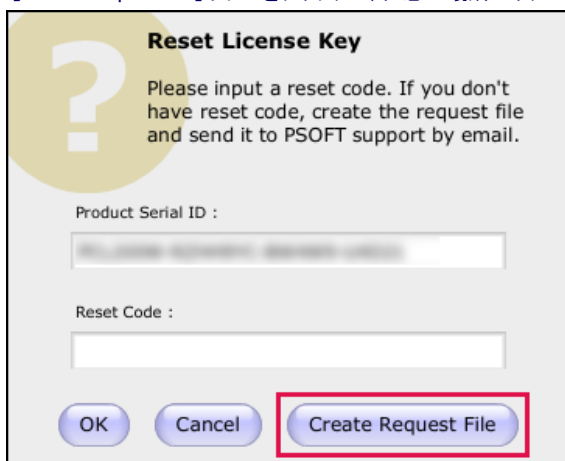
Reset License Key

Please input a reset code. If you don't have reset code, create the request file and send it to PSOFT support by email.

Product Serial ID :

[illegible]

Reset Code :

OK Cancel Create Request File